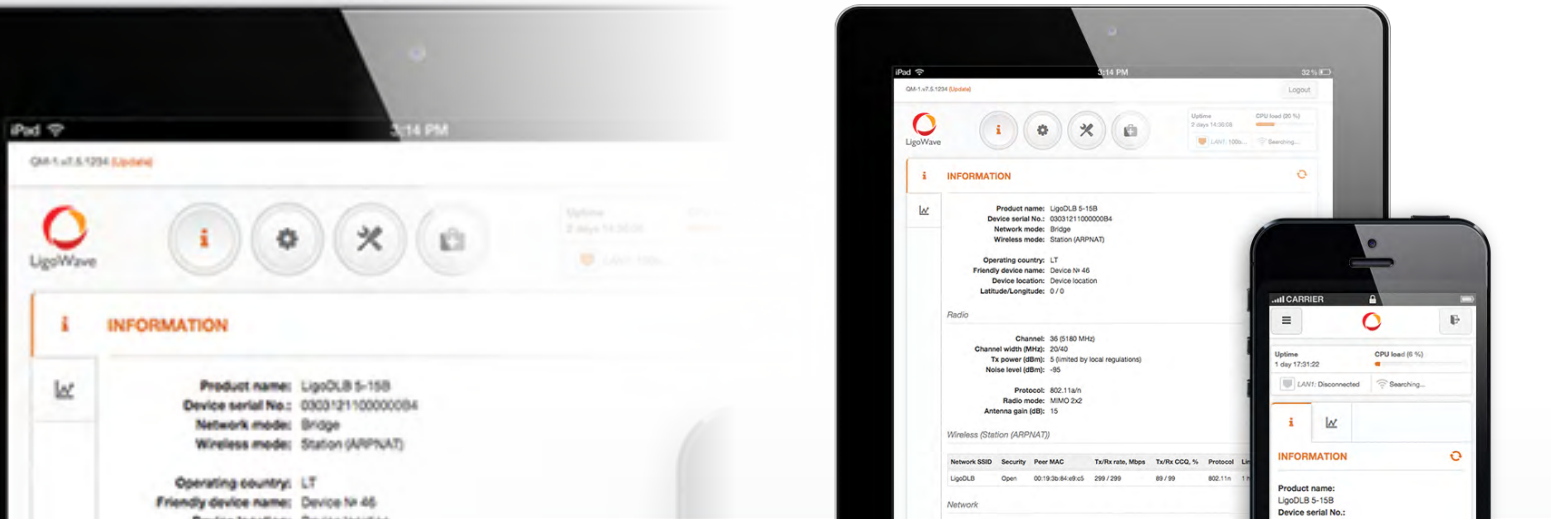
iPad
3:14 PM
QM-1.v7.5.1234 (Update)
LigoWave
Uptime
2 days 14:30:08
LAN1: 100b...
INFORMATION
Product name: LigoDLB 5-15B
Device serial No.: 030312110000004
Network mode: Bridge
Wireless mode: Station (ARPNAT)
Operating country: LT
Friendly device name: Device № 46

iPad
3:14 PM
32 %
QM-1.v7.5.1234 (Update)
Logout
LigoWave
Uptime
2 days 14:30:08
CPU load (20 %)
LAN1: 100b...
Searching...
INFORMATION
Product name: LigoDLB 5-15B
Device serial No.: 030312110000004
Network mode: Bridge
Wireless mode: Station (ARPNAT)
Operating country: LT
Friendly device name: Device № 46
Device location: Device location
Latitude/Longitude: 0 / 0
Radio
Channel: 36 (5180 MHz)
Channel width (MHz): 20/40
Tx power (dBm): 5 (limited by local regulations)
Noise level (dBm): -95
Protocol: 802.11a/n
Radio mode: MIMO 2x2
Antenna gain (dB): 15
Wireless (Station (ARPNAT))
| Network SSID | Security | Peer MAC | Tx/Rx rate, Mbps | Tx/Rx CCQ, % | Protocol | Lin |
|---|---|---|---|---|---|---|
| LigoDLB | Open | 00:19:3b:84:e9:c5 | 299 / 299 | 89 / 99 | 802.11n | 1 |
Network

CARRIER
Uptime
1 day 17:31:22
CPU load (6 %)
LAN1: Disconnected
Searching...
INFORMATION
Product name:
LigoDLB 5-15B
Device serial No.: